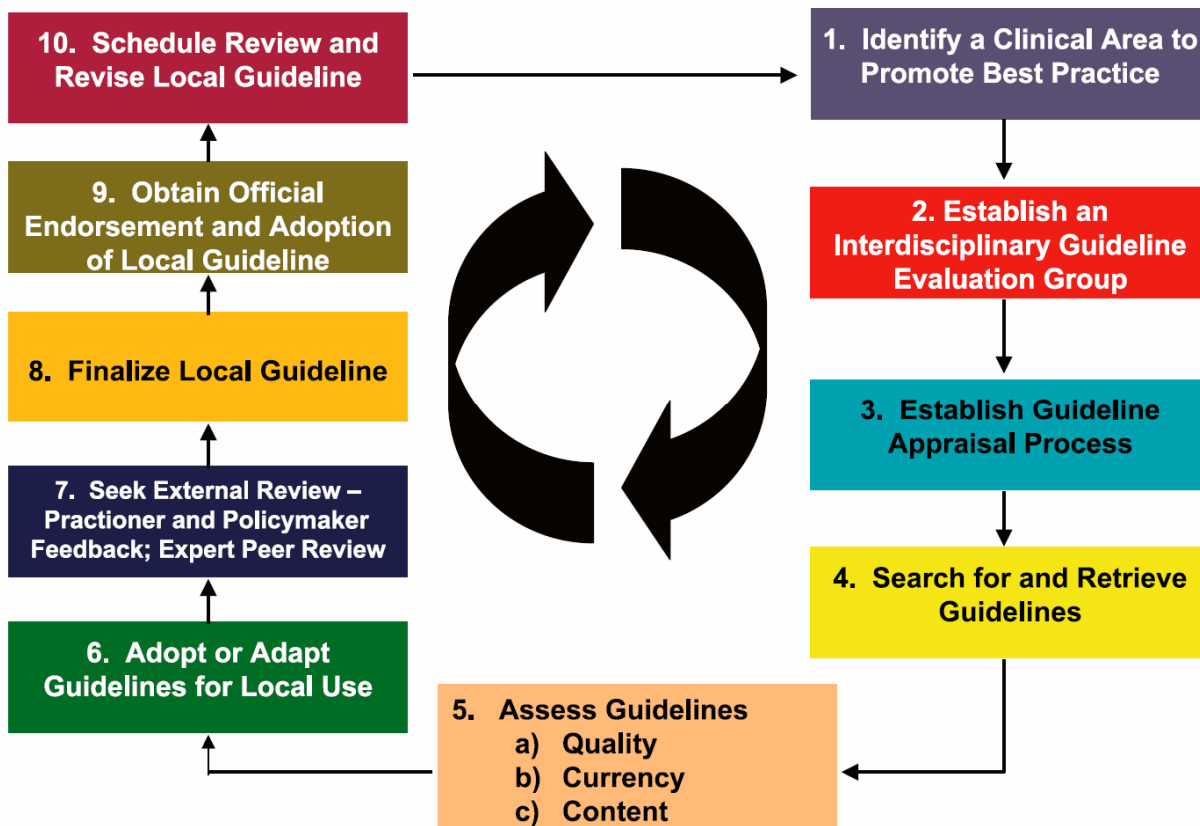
10. Schedule Review and Revise Local Guideline

1. Identify a Clinical Area to Promote Best Practice

2. Establish an Interdisciplinary Guideline Evaluation Group

3. Establish Guideline Appraisal Process

4. Search for and Retrieve Guidelines

5. Assess Guidelines
a) Quality
b) Currency
c) Content

6. Adopt or Adapt Guidelines for Local Use

7. Seek External Review – Practioner and Policymaker Feedback; Expert Peer Review

8. Finalize Local Guideline

9. Obtain Official Endorsement and Adoption of Local Guideline